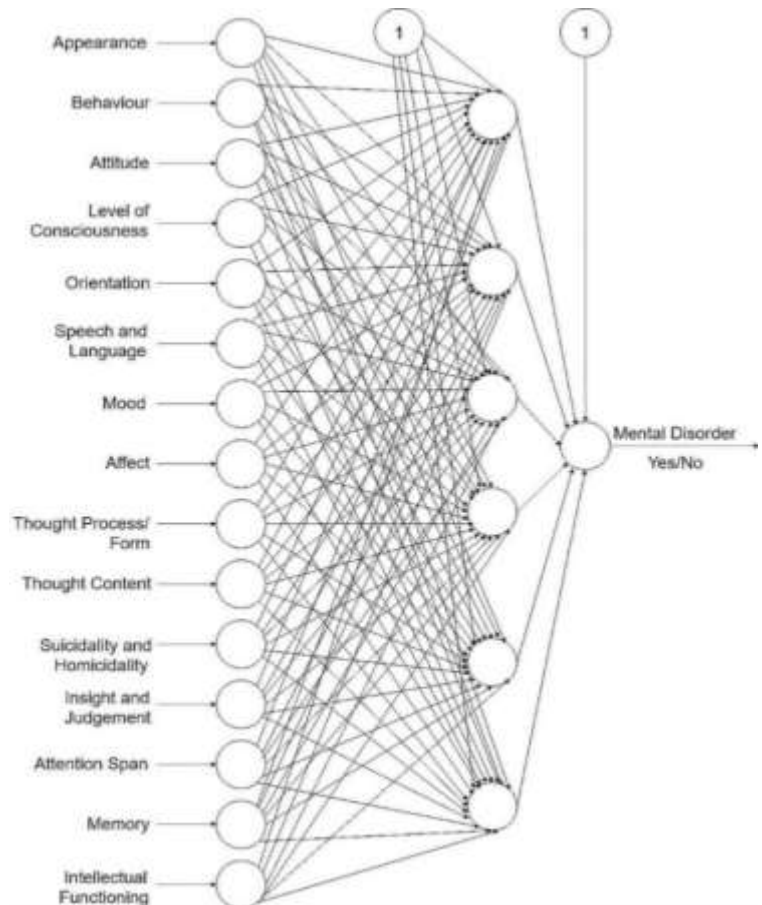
Appearance

Behaviour

Attitude

Level of Consciousness

Orientation

Speech and Language

Mood

Affect

Thought Process/ Form

Thought Content

Suicidality and Homicidality

Insight and Judgement

Attention Span

Memory

Intellectual Functioning

1

1

Mental Disorder Yes/No